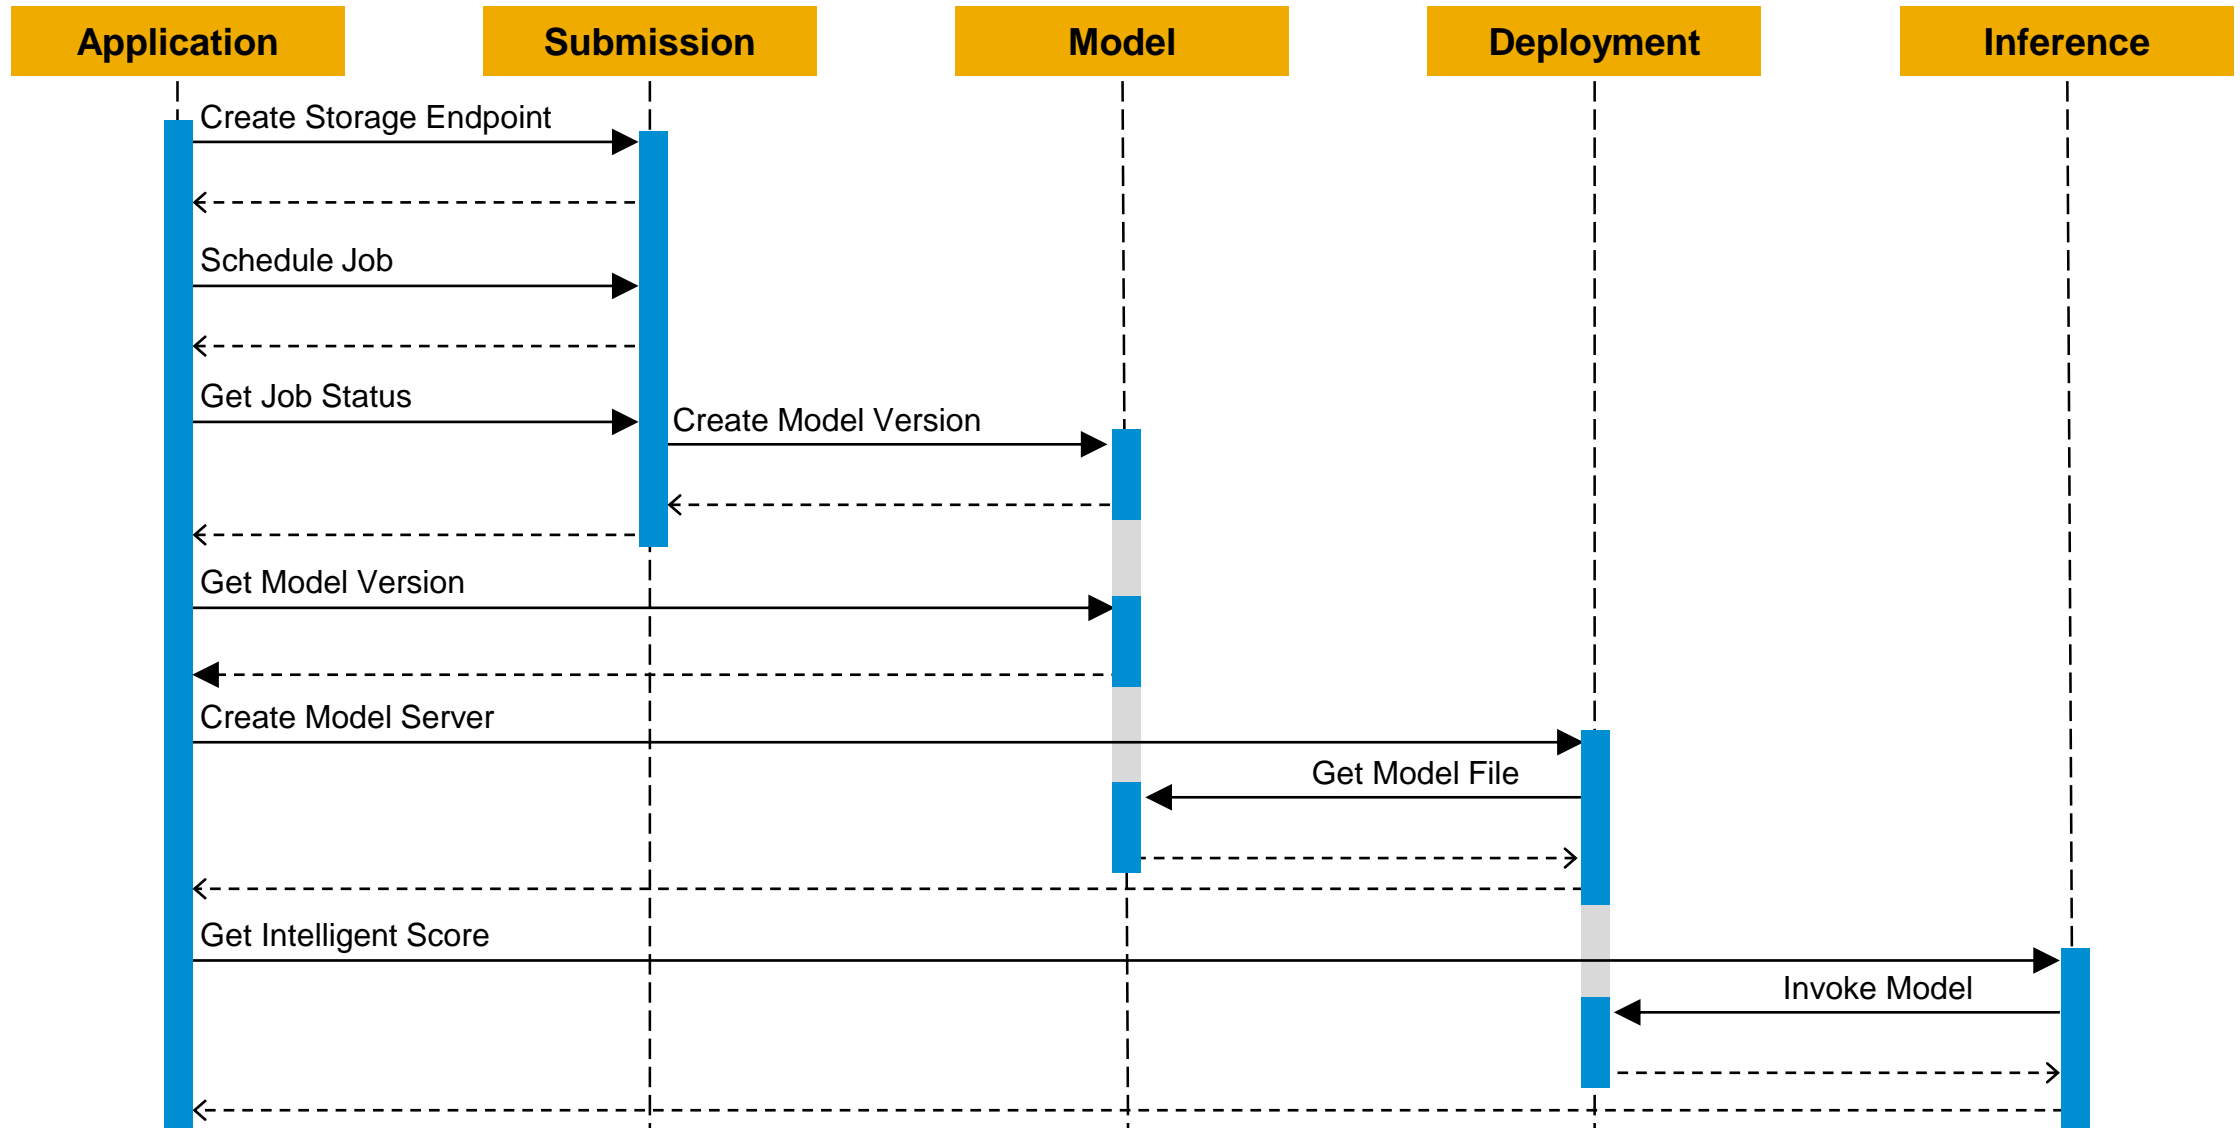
Application
Submission
Model
Deployment
Inference

Create Storage Endpoint
Schedule Job
Get Job Status
Create Model Version
Get Model Version
Create Model Server
Get Model File
Get Intelligent Score
Invoke Model